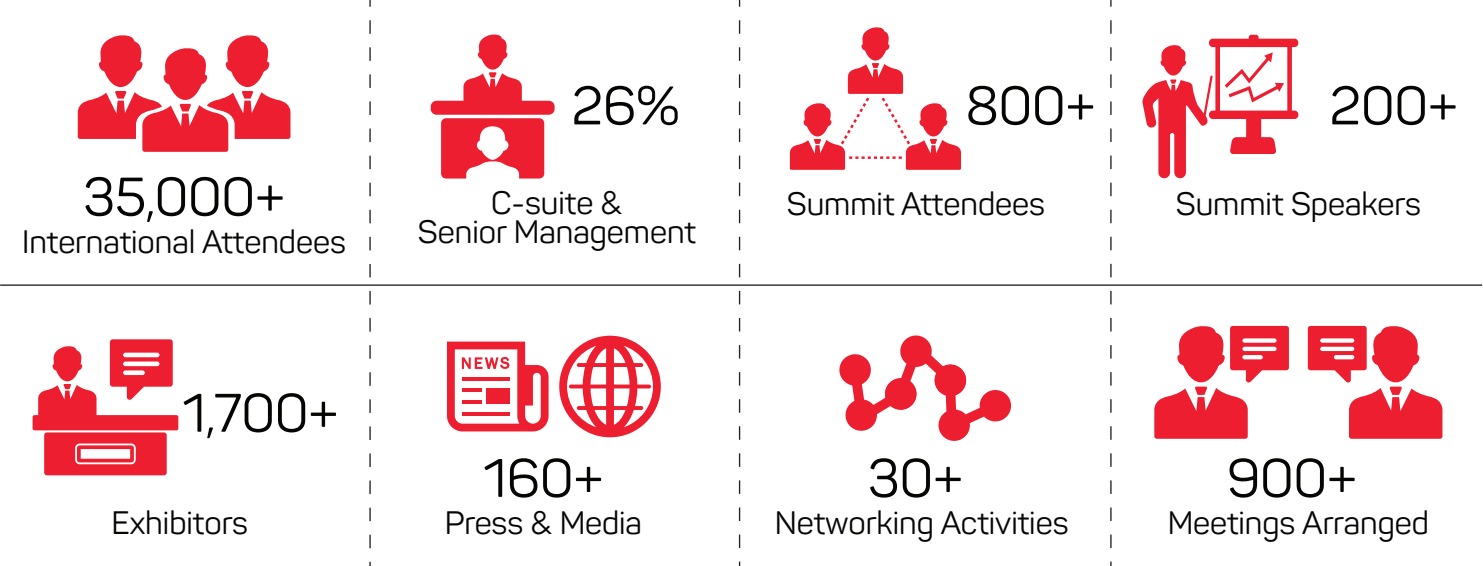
35,000+
International Attendees

26%
C-suite &
Senior Management

800+
Summit Attendees

200+
Summit Speakers

1,700+
Exhibitors

NEWS
160+
Press & Media

30+
Networking Activities

900+
Meetings Arranged